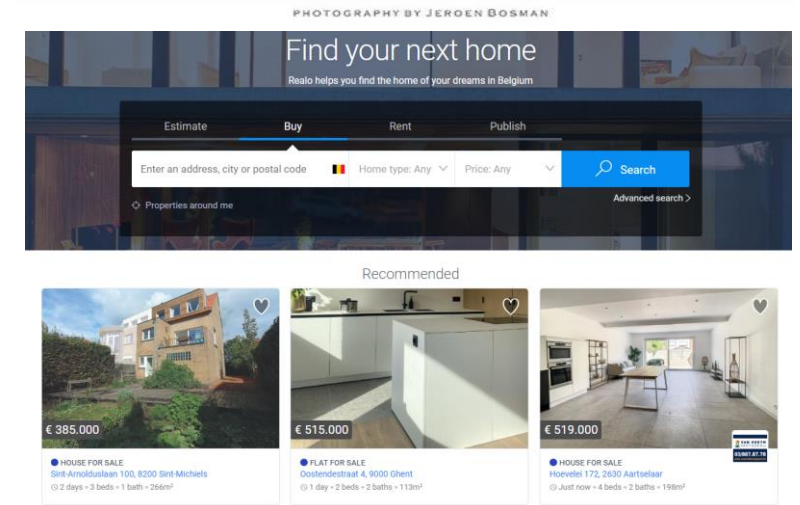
PHOTOGRAPHY BY JEROEN BOSMAN

Find your next home

Realo helps you find the home of your dreams in Belgium

Estimate Buy Rent Publish

Enter an address, city or postal code

Home type: Any

Price: Any

Search

Properties around me

Advanced search >

Recommended

€ 385.000

HOUSE FOR SALE

Sint-Arnolduslaan 100, 8200 Sint-Michiels

2 days • 3 beds • 1 bath • 266m²

€ 515.000

FLAT FOR SALE

Oostendestraat 4, 9000 Ghent

1 day • 2 beds • 2 baths • 113m²

€ 519.000

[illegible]

03/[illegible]

HOUSE FOR SALE

Hoevelei 172, 2630 Aartselaar

Just now • 4 beds • 2 baths • 198m²